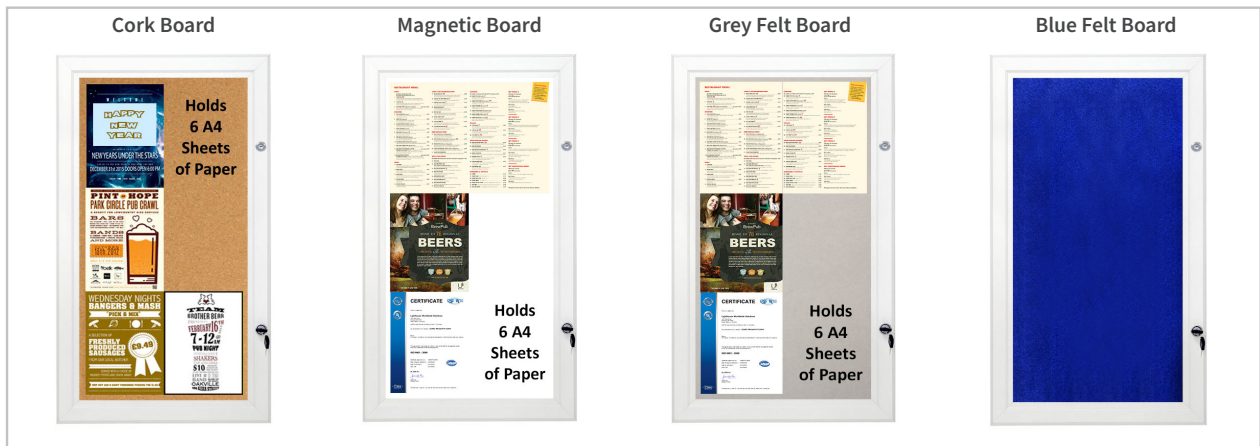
Cork Board

HAPPY NEW YEAR

NEW YEARS UNDER THE STARS

PINT + HOPE

PARK CIRCLE PUB CRAWL

BARS

BANDS

WEDNESDAY NIGHTS

BANGERS & MASH

PICK & MIX

FRESHLY PRODUCED SAUSAGES

£9.49

TEAM

FEBRUARY 16TH

7-12

PUB NIGHT

$10

Holds 6 A4 Sheets of Paper

Magnetic Board

BEERS

CERTIFICATE

Holds 6 A4 Sheets of Paper

Grey Felt Board

BEERS

CERTIFICATE

Holds 6 A4 Sheets of Paper

Blue Felt Board